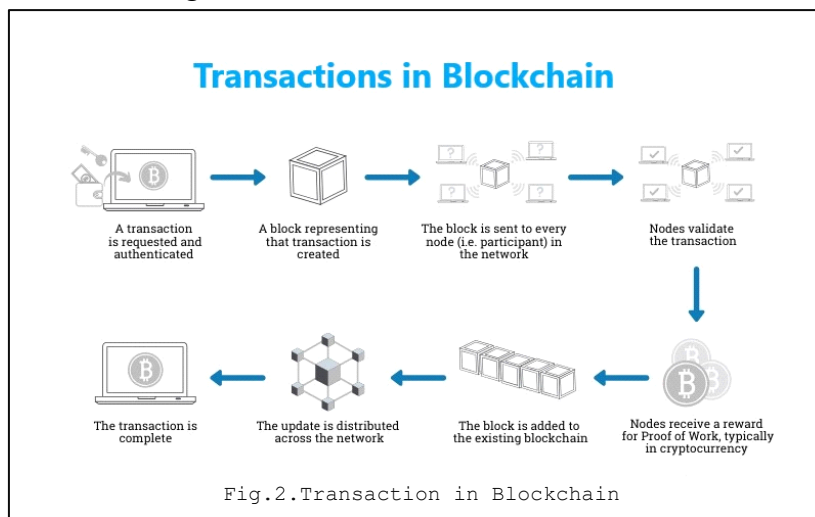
Transactions in Blockchain

A transaction is requested and authenticated

A block representing that transaction is created

The block is sent to every node (i.e. participant) in the network

Nodes validate the transaction

Nodes receive a reward for Proof of Work, typically in cryptocurrency

The block is added to the existing blockchain

The update is distributed across the network

The transaction is complete

Fig.2.Transaction in Blockchain